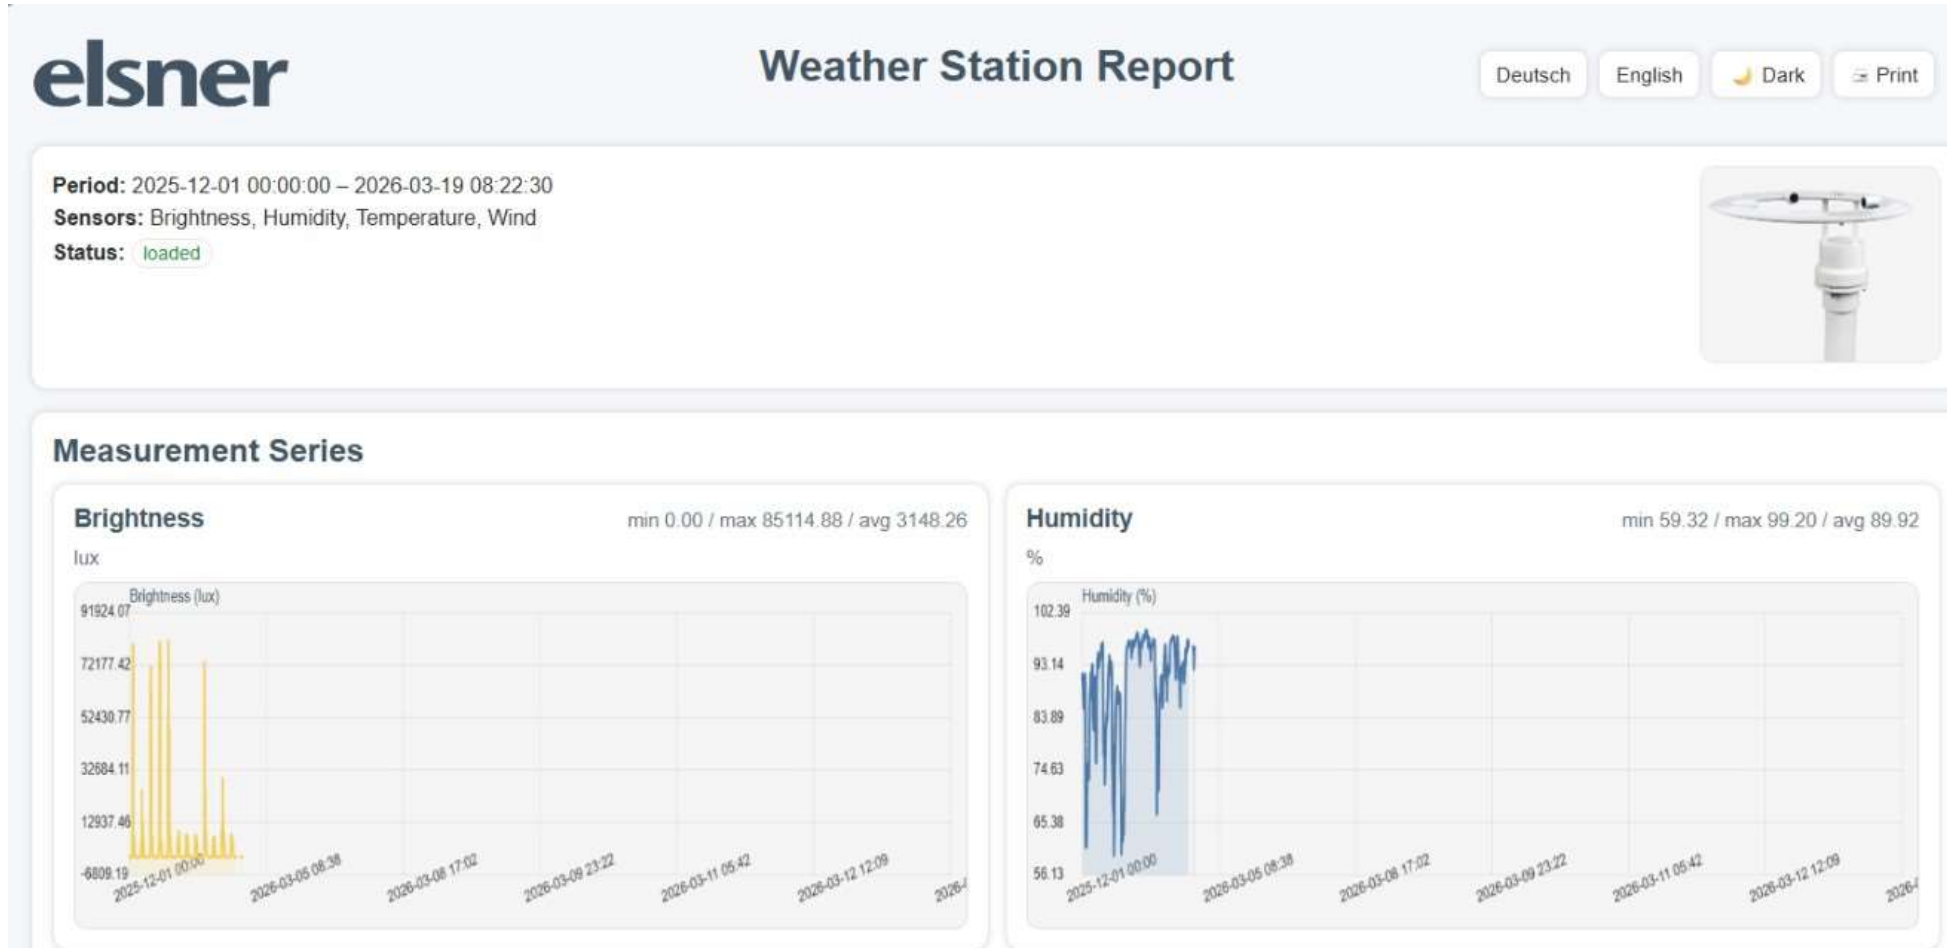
elsner

Weather Station Report

Deutsch English Dark Print

**Period:** 2025-12-01 00:00:00 – 2026-03-19 08:22:30
**Sensors:** Brightness, Humidity, Temperature, Wind
**Status:** loaded

Measurement Series

Brightness
min 0.00 / max 85114.88 / avg 3148.26
lux

Brightness (lux)
91924.07
72177.42
52430.77
32684.11
12937.46
-6809.19
2025-12-01 00:00
2026-03-05 08:38
2026-03-08 17:02
2026-03-09 23:22
2026-03-11 05:42
2026-03-12 12:09
2026-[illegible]

Humidity
min 59.32 / max 99.20 / avg 89.92
%

Humidity (%)
102.39
93.14
83.89
74.63
65.38
56.13
2025-12-01 00:00
2026-03-05 08:38
2026-03-08 17:02
2026-03-09 23:22
2026-03-11 05:42
2026-03-12 12:09
2026-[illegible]